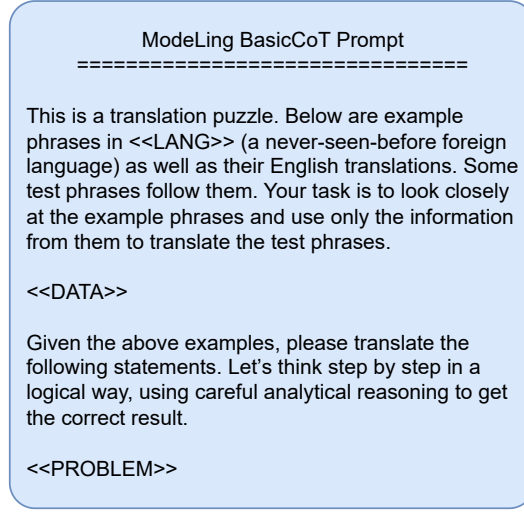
ModeLing BasicCoT Prompt
================================

This is a translation puzzle. Below are example phrases in <<LANG>> (a never-seen-before foreign language) as well as their English translations. Some test phrases follow them. Your task is to look closely at the example phrases and use only the information from them to translate the test phrases.

<<DATA>>

Given the above examples, please translate the following statements. Let's think step by step in a logical way, using careful analytical reasoning to get the correct result.

<<PROBLEM>>